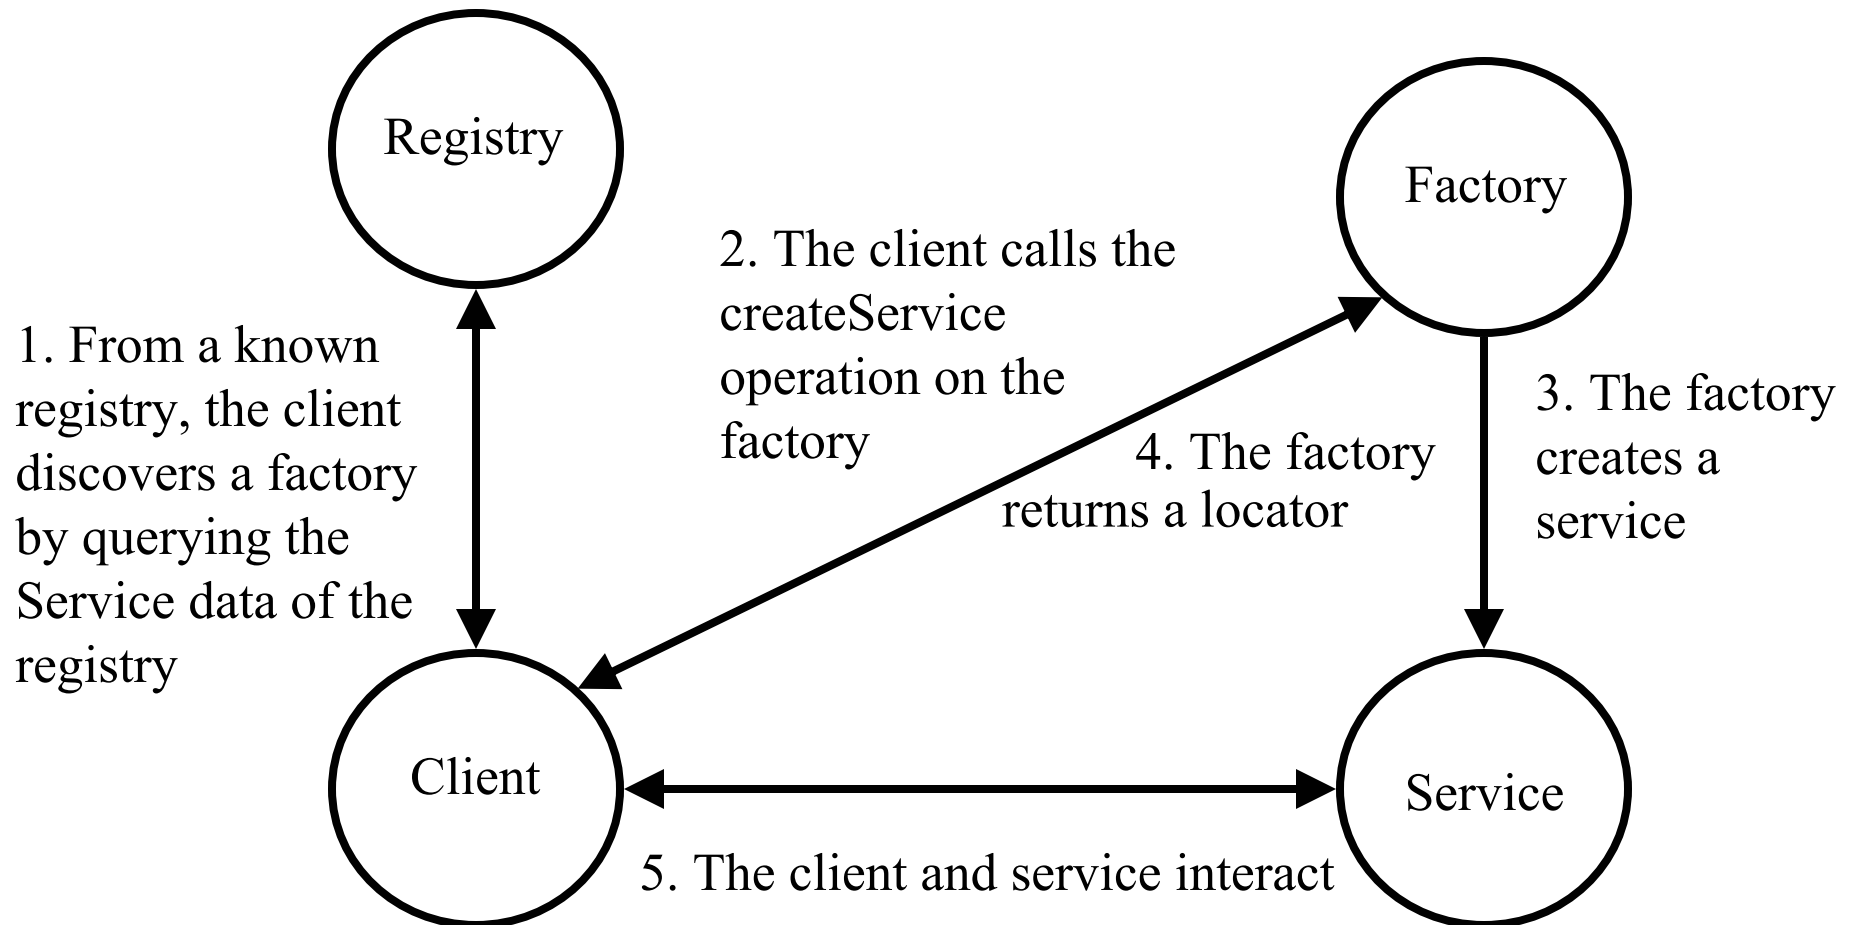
Registry

Factory

2. The client calls the createService operation on the factory

1. From a known registry, the client discovers a factory by querying the Service data of the registry

3. The factory creates a service

4. The factory returns a locator

Client

Service

5. The client and service interact